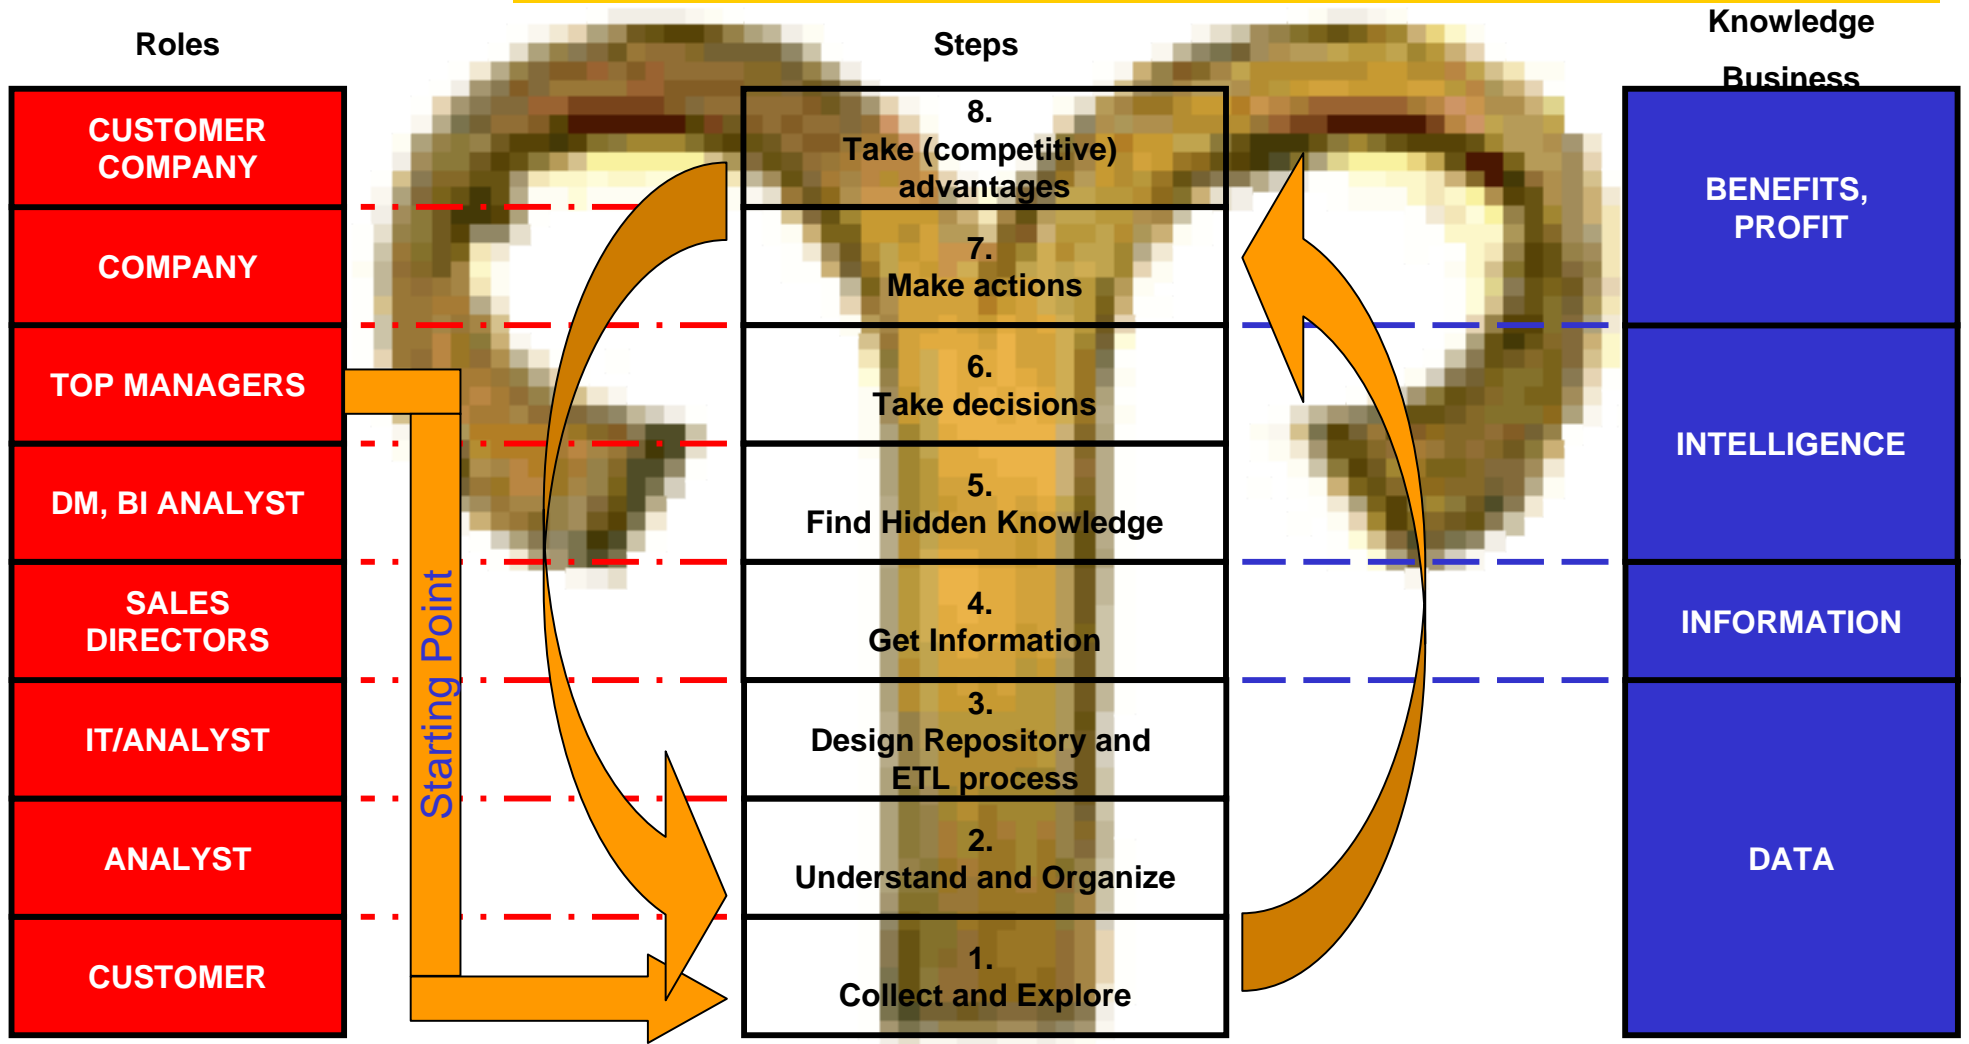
Roles

Steps

Knowledge

Business

CUSTOMER COMPANY

COMPANY

TOP MANAGERS

DM, BI ANALYST

SALES DIRECTORS

IT/ANALYST

ANALYST

CUSTOMER

8.
Take (competitive) advantages

7.
Make actions

6.
Take decisions

5.
Find Hidden Knowledge

4.
Get Information

3.
Design Repository and ETL process

2.
Understand and Organize

1.
Collect and Explore

Starting Point

BENEFITS, PROFIT

INTELLIGENCE

INFORMATION

DATA